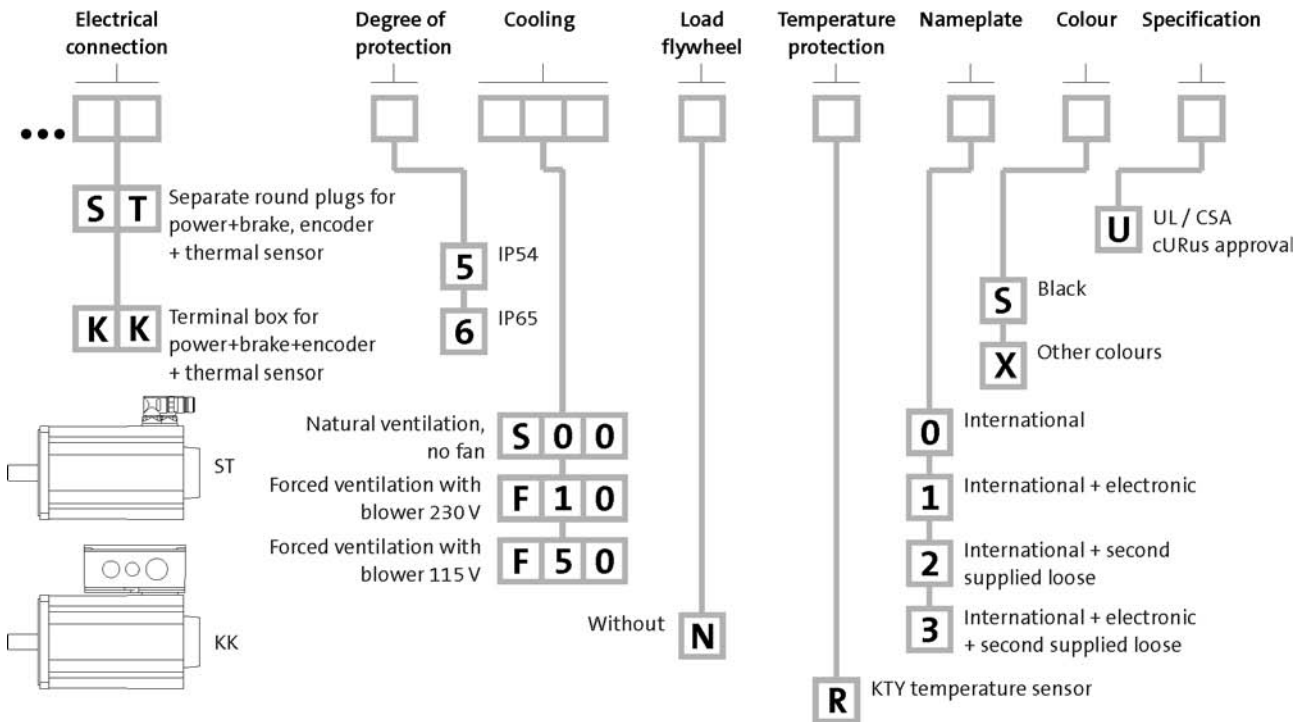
Electrical connection

Degree of protection

Cooling

Load flywheel

Temperature protection

Nameplate

Colour

Specification

...

S T Separate round plugs for power+brake, encoder + thermal sensor

K K Terminal box for power+brake+encoder + thermal sensor

ST

KK

5 IP54

6 IP65

Natural ventilation, no fan S 0 0

Forced ventilation with blower 230 V F 1 0

Forced ventilation with blower 115 V F 5 0

Without N

R KTY temperature sensor

0 International

1 International + electronic

2 International + second supplied loose

3 International + electronic + second supplied loose

S Black

X Other colours

U UL / CSA cURus approval